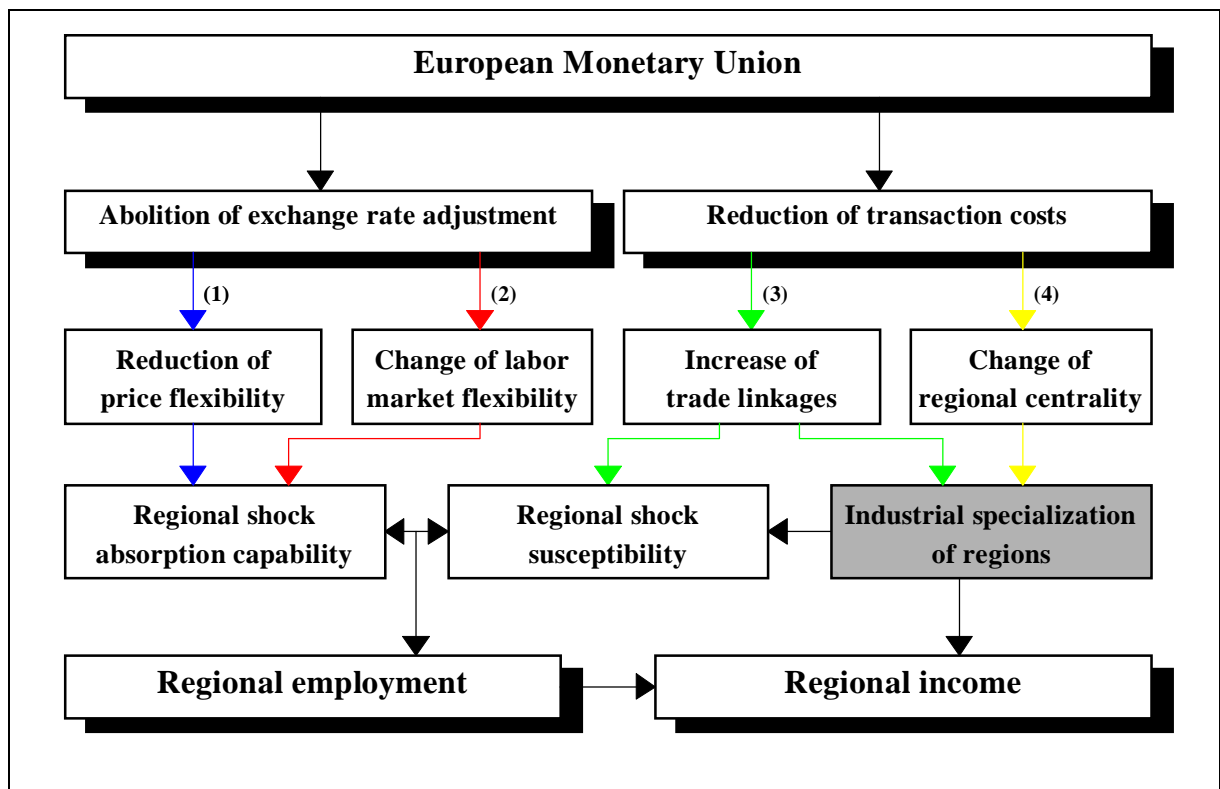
European Monetary Union

Abolition of exchange rate adjustment

Reduction of transaction costs

(1)

(2)

(3)

(4)

Reduction of price flexibility

Change of labor market flexibility

Increase of trade linkages

Change of regional centrality

Regional shock absorption capability

Regional shock susceptibility

Industrial specialization of regions

Regional employment

Regional income